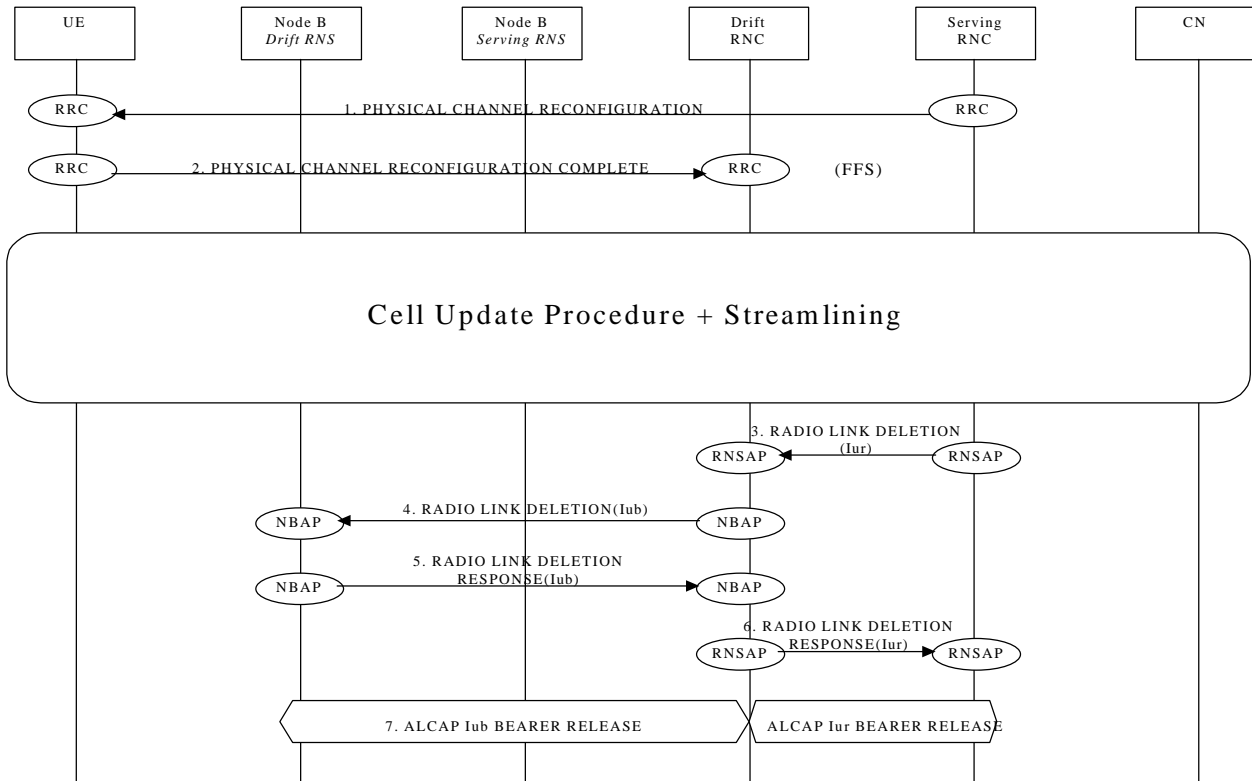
UE

Node B
*Drift RNS*

Node B
*Serving RNS*

Drift
RNC

Serving
RNC

CN

RRC

1. PHYSICAL CHANNEL RECONFIGURATION

RRC

RRC

2. PHYSICAL CHANNEL RECONFIGURATION COMPLETE

RRC

(FFS)

Cell Update Procedure + Streamlining

3. RADIO LINK DELETION (Iur)

RNSAP

RNSAP

4. RADIO LINK DELETION(Iub)

NBAP

NBAP

5. RADIO LINK DELETION RESPONSE(Iub)

NBAP

NBAP

6. RADIO LINK DELETION RESPONSE(Iur)

RNSAP

RNSAP

7. ALCAP Iub BEARER RELEASE

ALCAP Iur BEARER RELEASE